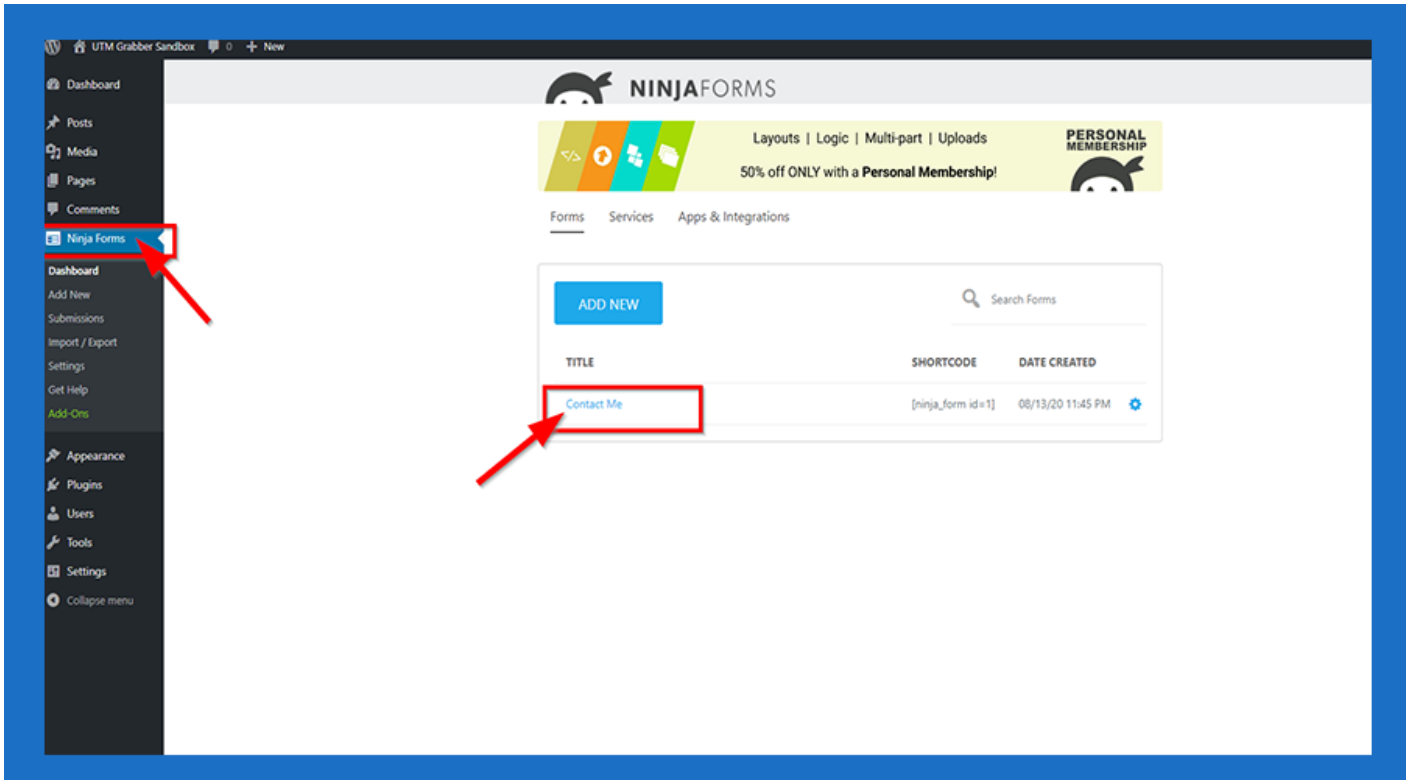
UTM Grabber Sandbox 0 + New

Dashboard
Posts
Media
Pages
Comments
Ninja Forms
Dashboard
Add New
Submissions
Import / Export
Settings
Get Help
Add-Ons
Appearance
Plugins
Users
Tools
Settings
Collapse menu

NINJAFORMS

</>

Layouts | Logic | Multi-part | Uploads

50% off ONLY with a Personal Membership!

PERSONAL MEMBERSHIP

Forms Services Apps & Integrations

ADD NEW

Search Forms

| TITLE | SHORTCODE | DATE CREATED |
|---|---|---|
| Contact Me | [ninja_form id=1] | 08/13/20 11:45 PM |